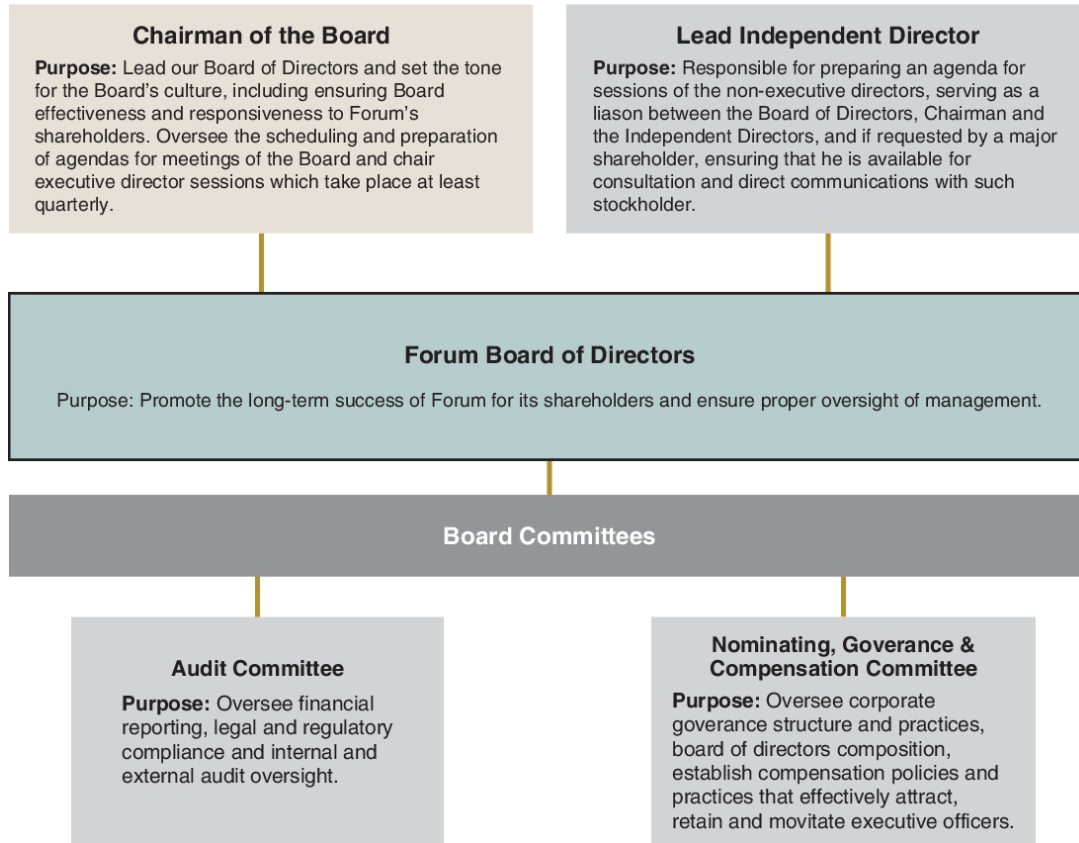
Chairman of the Board

Purpose: Lead our Board of Directors and set the tone for the Board's culture, including ensuring Board effectiveness and responsiveness to Forum's shareholders. Oversee the scheduling and preparation of agendas for meetings of the Board and chair executive director sessions which take place at least quarterly.

Lead Independent Director

Purpose: Responsible for preparing an agenda for sessions of the non-executive directors, serving as a liason between the Board of Directors, Chairman and the Independent Directors, and if requested by a major shareholder, ensuring that he is available for consultation and direct communications with such stockholder.

Forum Board of Directors

Purpose: Promote the long-term success of Forum for its shareholders and ensure proper oversight of management.

Board Committees

Audit Committee

Purpose: Oversee financial reporting, legal and regulatory compliance and internal and external audit oversight.

Nominating, Goverance & Compensation Committee

Purpose: Oversee corporate goverance structure and practices, board of directors composition, establish compensation policies and practices that effectively attract, retain and movitate executive officers.